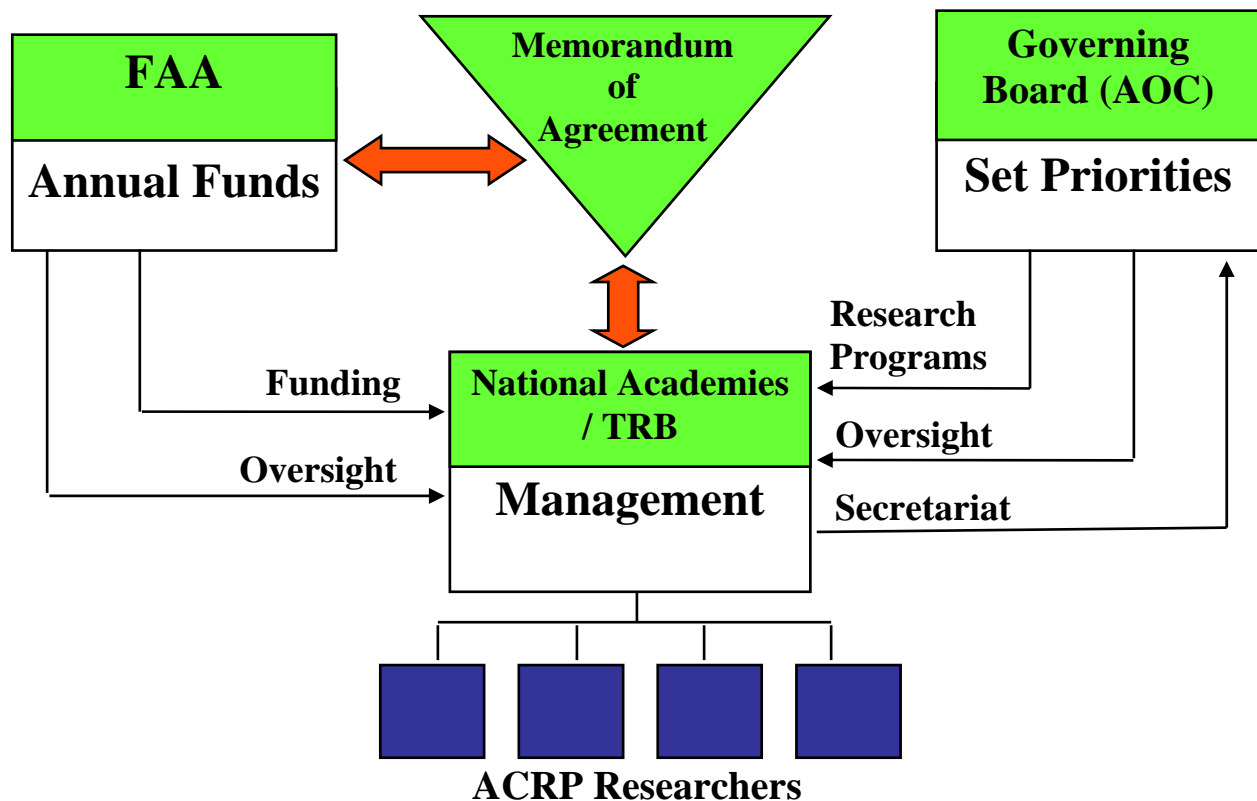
FAA

Annual Funds

Memorandum of Agreement

Governing Board (AOC)

Set Priorities

Research Programs

Funding

National Academies / TRB

Oversight

Oversight

Management

Secretariat

ACRP Researchers